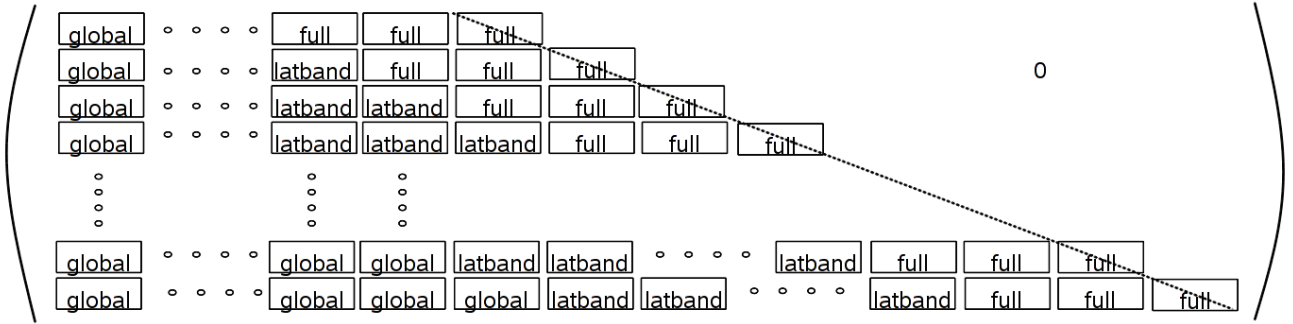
global ∘ ∘ ∘ ∘ full full full
global ∘ ∘ ∘ ∘ latband full full full 0
global ∘ ∘ ∘ ∘ latband latband full full full
global ∘ ∘ ∘ ∘ latband latband latband full full full

global ∘ ∘ ∘ ∘ global global latband latband ∘ ∘ ∘ ∘ latband full full full
global ∘ ∘ ∘ ∘ global global global latband latband ∘ ∘ ∘ ∘ latband full full full